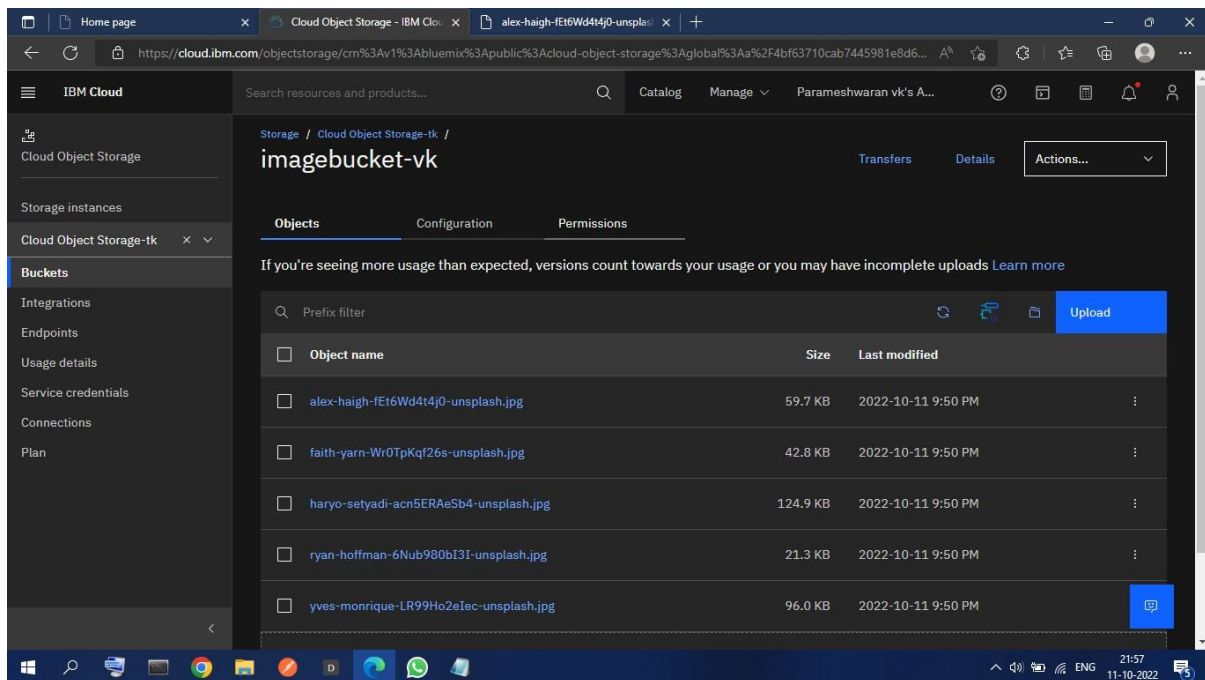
Home page
Cloud Object Storage - IBM Clou
alex-haigh-fEt6Wd4t4j0-unsplas

https://cloud.ibm.com/objectstorage/crn%3Av1%3Abluemix%3Apublic%3Acloud-object-storage%3Aglobal%3Aa%2F4bf63710cab7445981e8d6...

IBM Cloud
Search resources and products...
Catalog
Manage
Parameshwaran vk's A...

Cloud Object Storage

Storage instances
Cloud Object Storage-tk
Buckets
Integrations
Endpoints
Usage details
Service credentials
Connections
Plan

Storage / Cloud Object Storage-tk /
imagebucket-vk
Transfers
Details
Actions...

Objects
Configuration
Permissions

If you're seeing more usage than expected, versions count towards your usage or you may have incomplete uploads Learn more

Prefix filter
Upload

| Object name | Size | Last modified |
|---|---|---|
| alex-haigh-fEt6Wd4t4j0-unsplash.jpg | 59.7 KB | 2022-10-11 9:50 PM |
| faith-yarn-Wr0TpKqf26s-unsplash.jpg | 42.8 KB | 2022-10-11 9:50 PM |
| haryo-setyadi-acn5ERAeSb4-unsplash.jpg | 124.9 KB | 2022-10-11 9:50 PM |
| ryan-hoffman-6Nub980bI3I-unsplash.jpg | 21.3 KB | 2022-10-11 9:50 PM |
| yves-monrique-LR99Ho2eIec-unsplash.jpg | 96.0 KB | 2022-10-11 9:50 PM |

ENG
21:57
11-10-2022